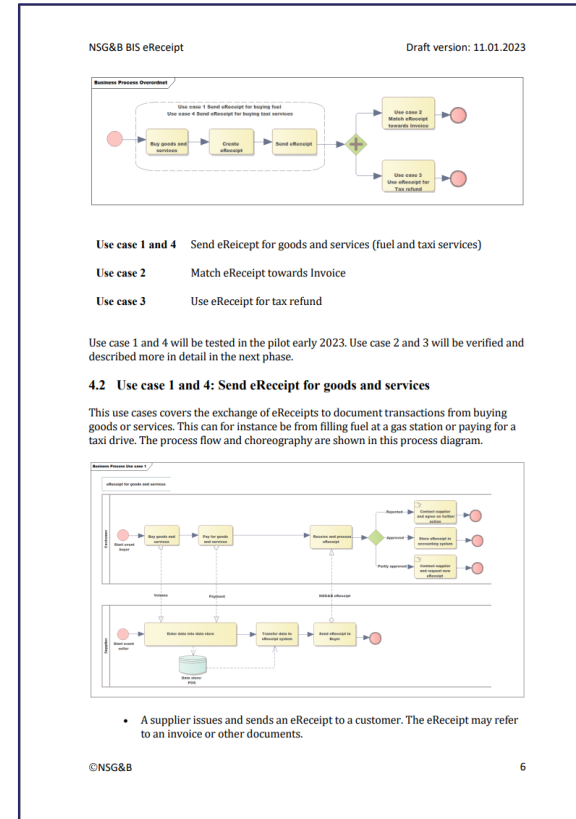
NSG&B BIS eReceipt

Draft version: 11.01.2023

Business Process Overordnet

Use case 1 Send eReceipt for buying fuel
Use case 4 Send eReceipt for buying taxi services

Buy goods and services

Create eReceipt

Send eReceipt

Use case 2 Match eReceipt towards Invoice

Use case 3 Use eReceipt for Tax refund

| | |
|---|---|
| **Use case 1 and 4** | Send eReceipt for goods and services (fuel and taxi services) |
| **Use case 2** | Match eReceipt towards Invoice |
| **Use case 3** | Use eReceipt for tax refund |

Use case 1 and 4 will be tested in the pilot early 2023. Use case 2 and 3 will be verified and described more in detail in the next phase.

**4.2 Use case 1 and 4: Send eReceipt for goods and services**

This use cases covers the exchange of eReceipts to document transactions from buying goods or services. This can for instance be from filling fuel at a gas station or paying for a taxi drive. The process flow and choreography are shown in this process diagram.

Business Process Use case 1

eReceipt for goods and services

Customer

Start event buyer

Buy goods and services

Pay for goods and services

Receive and process eReceipt

Rejected

Contact supplier and agree on further action

Approved

Store eReceipt in accounting system

Partly approved

Contact supplier and request new eReceipt

Volume

Payment

NSG&B eReceipt

Supplier

Start event seller

Enter data into data store

Transfer data to eReceipt system

Send eReceipt to buyer

Data store POS

• A supplier issues and sends an eReceipt to a customer. The eReceipt may refer to an invoice or other documents.

©NSG&B

6